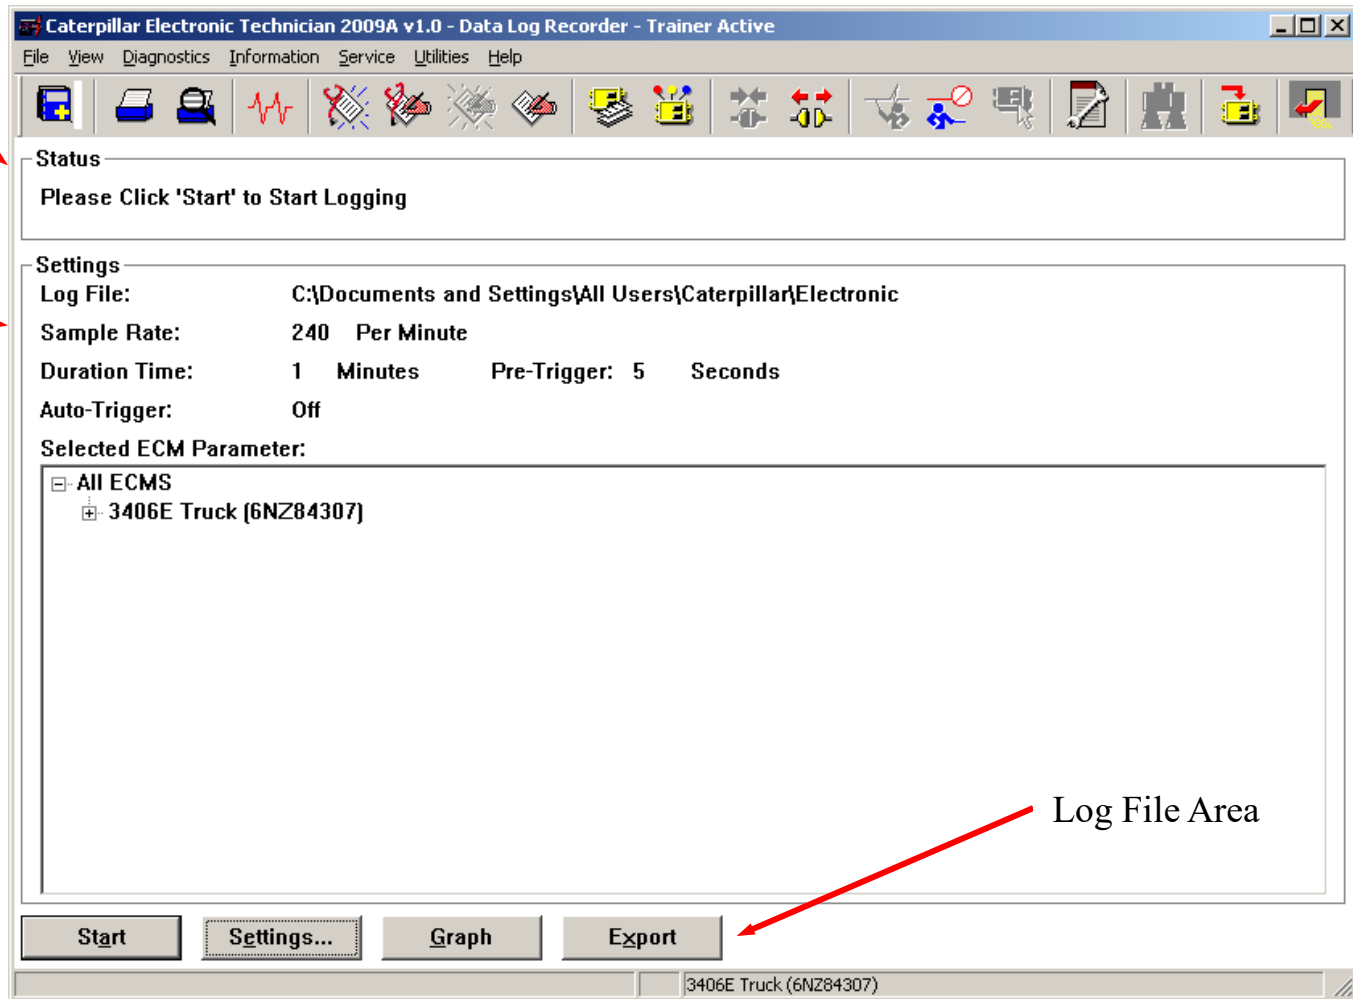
Caterpillar Electronic Technician 2009A v1.0 - Data Log Recorder - Trainer Active

File View Diagnostics Information Service Utilities Help

Status

Please Click 'Start' to Start Logging

Settings

Log File: C:\Documents and Settings\All Users\Caterpillar\Electronic

Sample Rate: 240 Per Minute

Duration Time: 1 Minutes Pre-Trigger: 5 Seconds

Auto-Trigger: Off

Selected ECM Parameter:

All ECMS

3406E Truck (6NZ84307)

Log File Area

Start Settings... Graph Export

3406E Truck (6NZ84307)